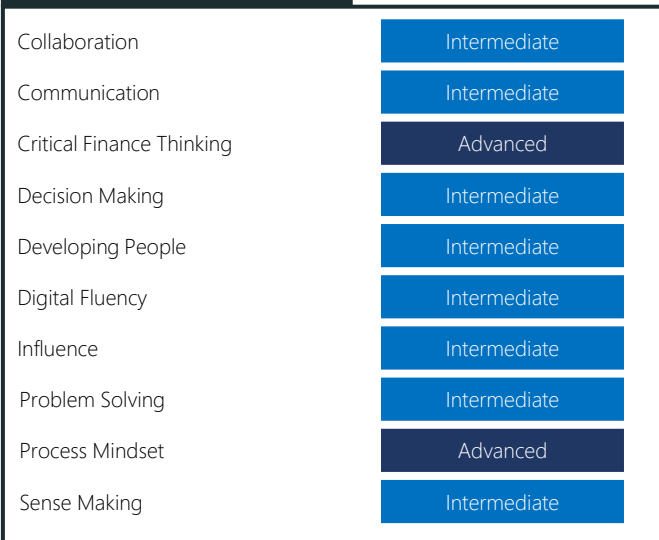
| | |
|---|---|
| Collaboration | Intermediate |
| Communication | Intermediate |
| Critical Finance Thinking | Advanced |
| Decision Making | Intermediate |
| Developing People | Intermediate |
| Digital Fluency | Intermediate |
| Influence | Intermediate |
| Problem Solving | Intermediate |
| Process Mindset | Advanced |
| Sense Making | Intermediate |